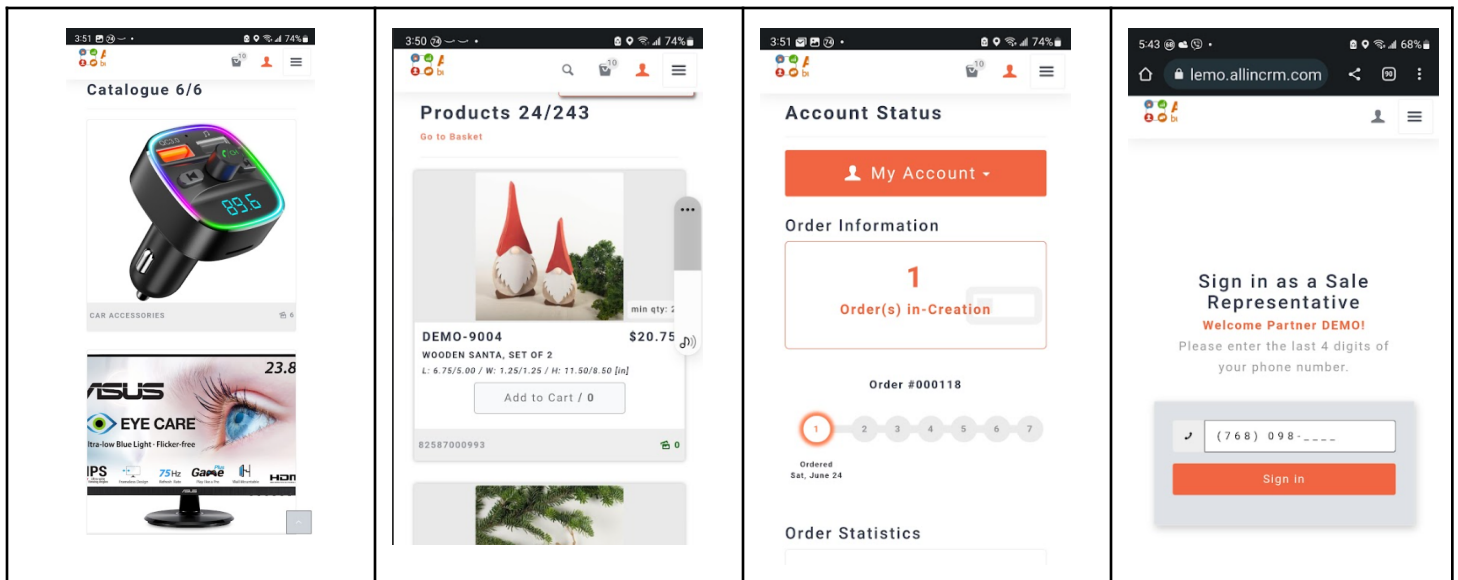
3:51 74%
10
Catalogue 6/6
89.6
CAR ACCESSORIES 6
23.8
ASUS
EYE CARE
Ultra-low Blue Light · Flicker-free
IPS 75Hz GamePlus HDMI

3:50 74%
10
Products 24/243
Go to Basket
min qty: 2
DEMO-9004 $20.75
WOODEN SANTA, SET OF 2
L: 6.75/5.00 / W: 1.25/1.25 / H: 11.50/8.50 [in]
Add to Cart / 0
82587000993 0

3:51 74%
10
Account Status
My Account
Order Information
1
Order(s) in-Creation
Order #000118
1 2 3 4 5 6 7
Ordered
Sat, June 24
Order Statistics

5:43 68%
lemo.allincrm.com
90
Sign in as a Sale Representative
Welcome Partner DEMO!
Please enter the last 4 digits of your phone number.
(768) 098-____
Sign in